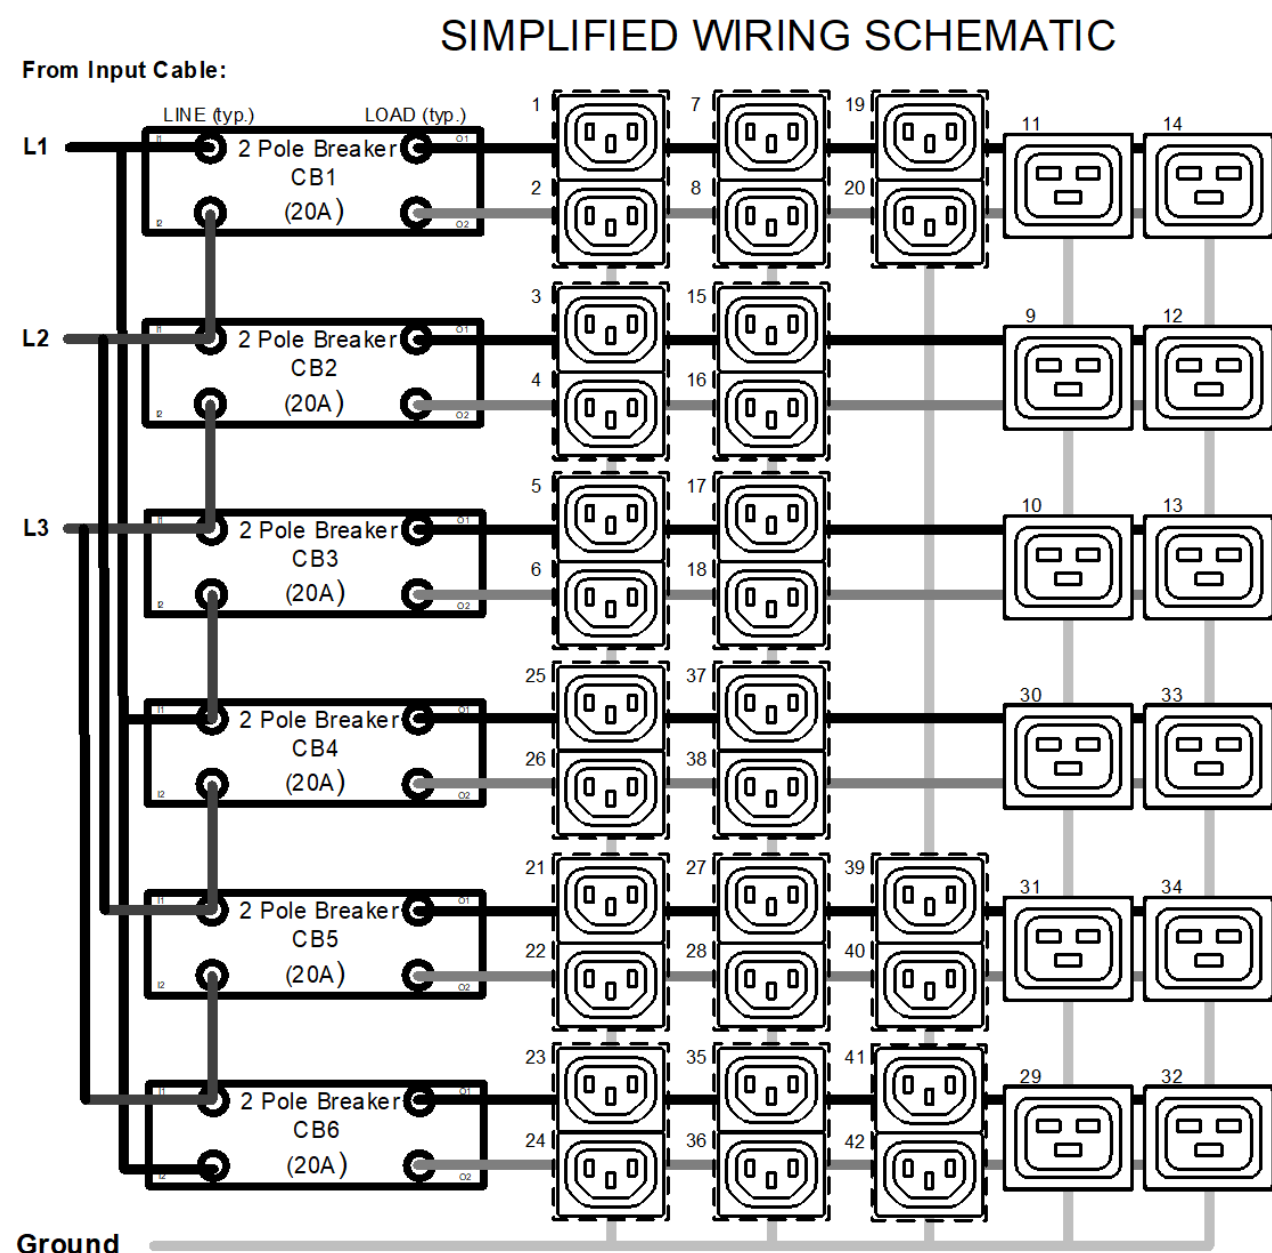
SIMPLIFIED WIRING SCHEMATIC

From Input Cable:

LINE (typ.)
LOAD (typ.)

L1
I1
2 Pole Breaker
O1
CB1
(20A)
I2
O2

L2
I1
2 Pole Breaker
O1
CB2
(20A)
I2
O2

L3
I1
2 Pole Breaker
O1
CB3
(20A)
I2
O2

I1
2 Pole Breaker
O1
CB4
(20A)
I2
O2

I1
2 Pole Breaker
O1
CB5
(20A)
I2
O2

I1
2 Pole Breaker
O1
CB6
(20A)
I2
O2

1
2
7
8
19
20
11
14
3
4
15
16
9
12
5
6
17
18
10
13
25
26
37
38
30
33
21
22
27
28
39
40
31
34
23
24
35
36
41
42
29
32

Ground